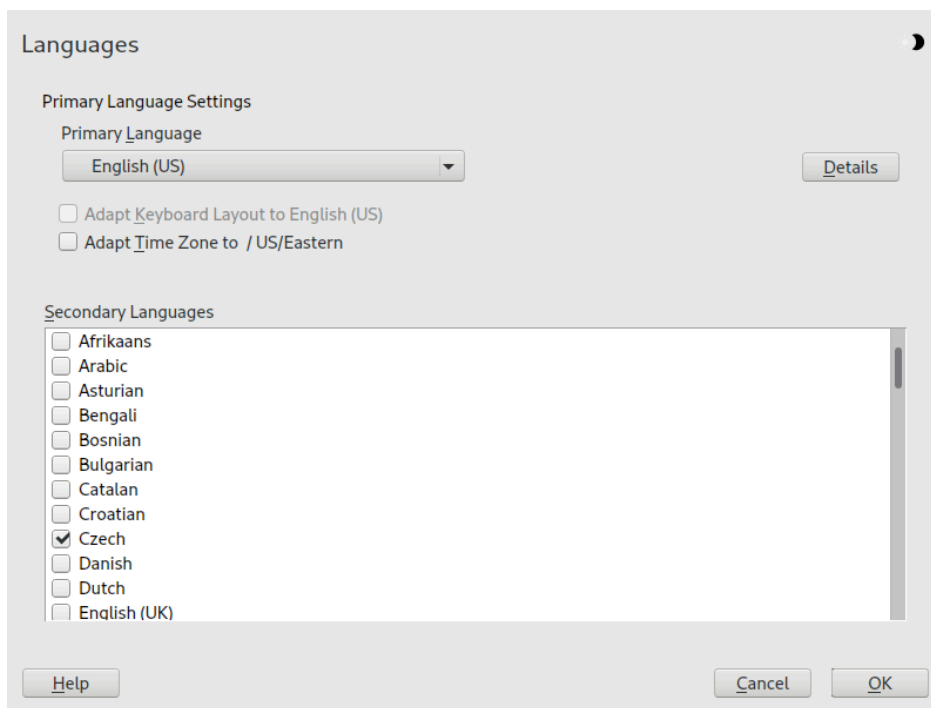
Languages

Primary Language Settings

Primary Language

English (US)

Details

Adapt Keyboard Layout to English (US)

Adapt Time Zone to / US/Eastern

Secondary Languages

Afrikaans
Arabic
Asturian
Bengali
Bosnian
Bulgarian
Catalan
Croatian
Czech
Danish
Dutch
English (UK)

Help

Cancel

OK